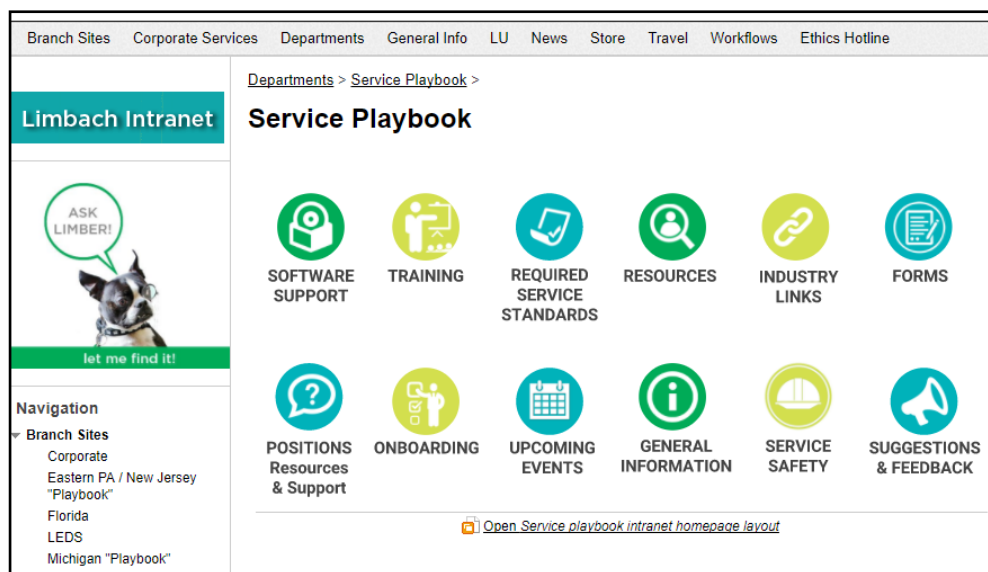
Branch Sites Corporate Services Departments General Info LU News Store Travel Workflows Ethics Hotline

Limbach Intranet

ASK LIMBER!

let me find it!

Navigation

Branch Sites
Corporate
Eastern PA / New Jersey "Playbook"
Florida
LEDS
Michigan "Playbook"

Departments > Service Playbook >

Service Playbook

SOFTWARE SUPPORT
TRAINING
REQUIRED SERVICE STANDARDS
RESOURCES
INDUSTRY LINKS
FORMS

POSITIONS Resources & Support
ONBOARDING
UPCOMING EVENTS
GENERAL INFORMATION
SERVICE SAFETY
SUGGESTIONS & FEEDBACK

Open Service playbook intranet homepage layout